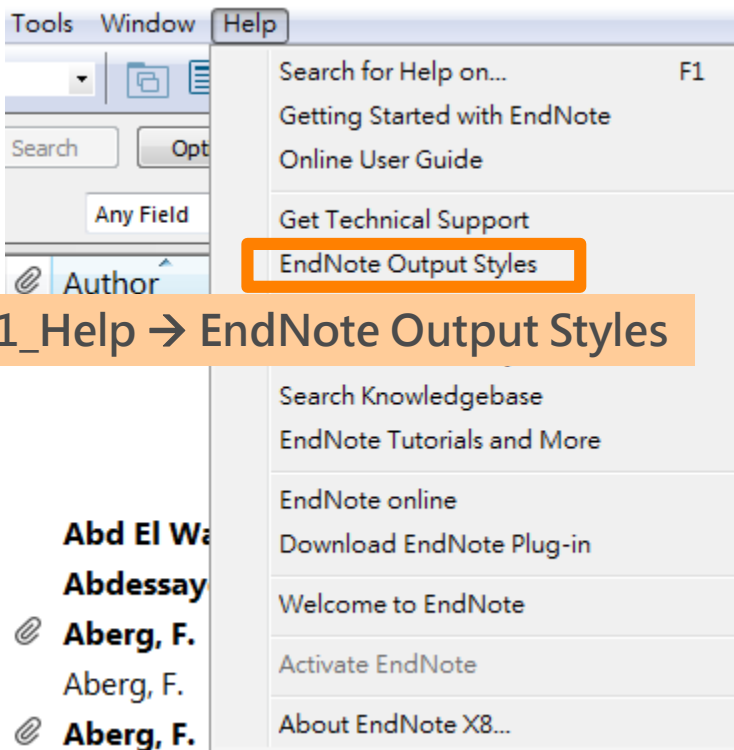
Tools Window Help

Search for Help on... F1
Getting Started with EndNote
Online User Guide

Get Technical Support
EndNote Output Styles

1_Help → EndNote Output Styles

Search Knowledgebase
EndNote Tutorials and More

EndNote online
Download EndNote Plug-in

Welcome to EndNote

Activate EndNote

About EndNote X8...

Search
Opt
Any Field
Author
Abd El Wa
Abdessay
Aberg, F.
Aberg, F.
Aberg, F.